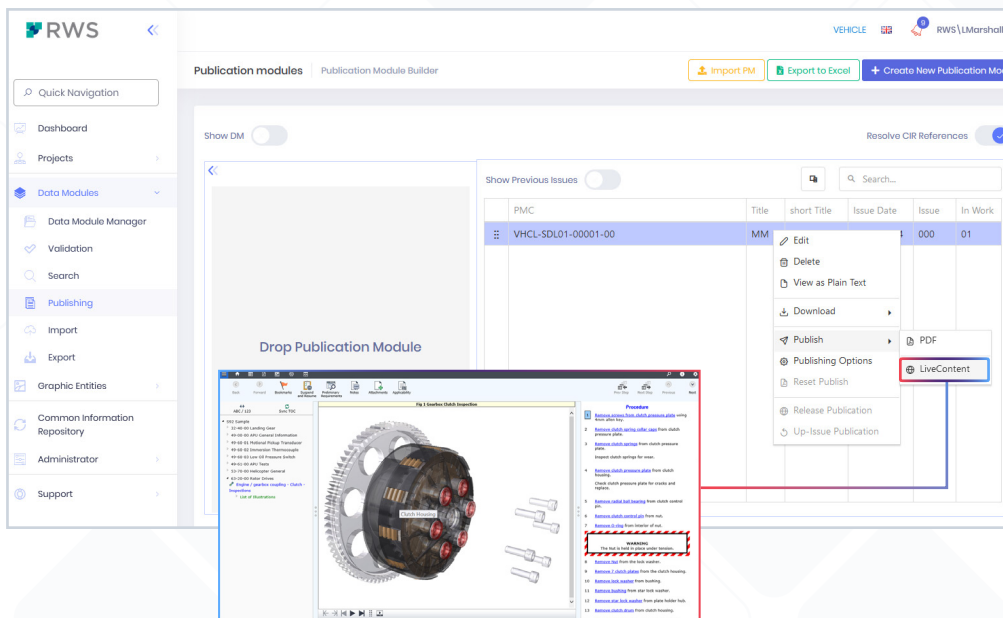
RWS

Quick Navigation

Dashboard
Projects
Data Modules
Data Module Manager
Validation
Search
Publishing
Import
Export
Graphic Entities
Common Information Repository
Administrator
Support

VEHICLE
9
RWS\LMarshall

Publication modules | Publication Module Builder

Import PM
Export to Excel
+ Create New Publication Mo

Show DM
Resolve CIR References

Drop Publication Module

Show Previous Issues
Search...

| PMC | Title | short Title | Issue Date | Issue | In Work |
|---|---|---|---|---|---|
| VHCL-SDL01-00001-00 | MM | | 4 | 000 | 01 |

Edit
Delete
View as Plain Text
Download
Publish
Publishing Options
Reset Publish
Release Publication
Up-Issue Publication

PDF
LiveContent

Fig 1 Gearbox Clutch Inspection
Procedure
Clutch Housing
WARNING
The tool is held in place under tension.